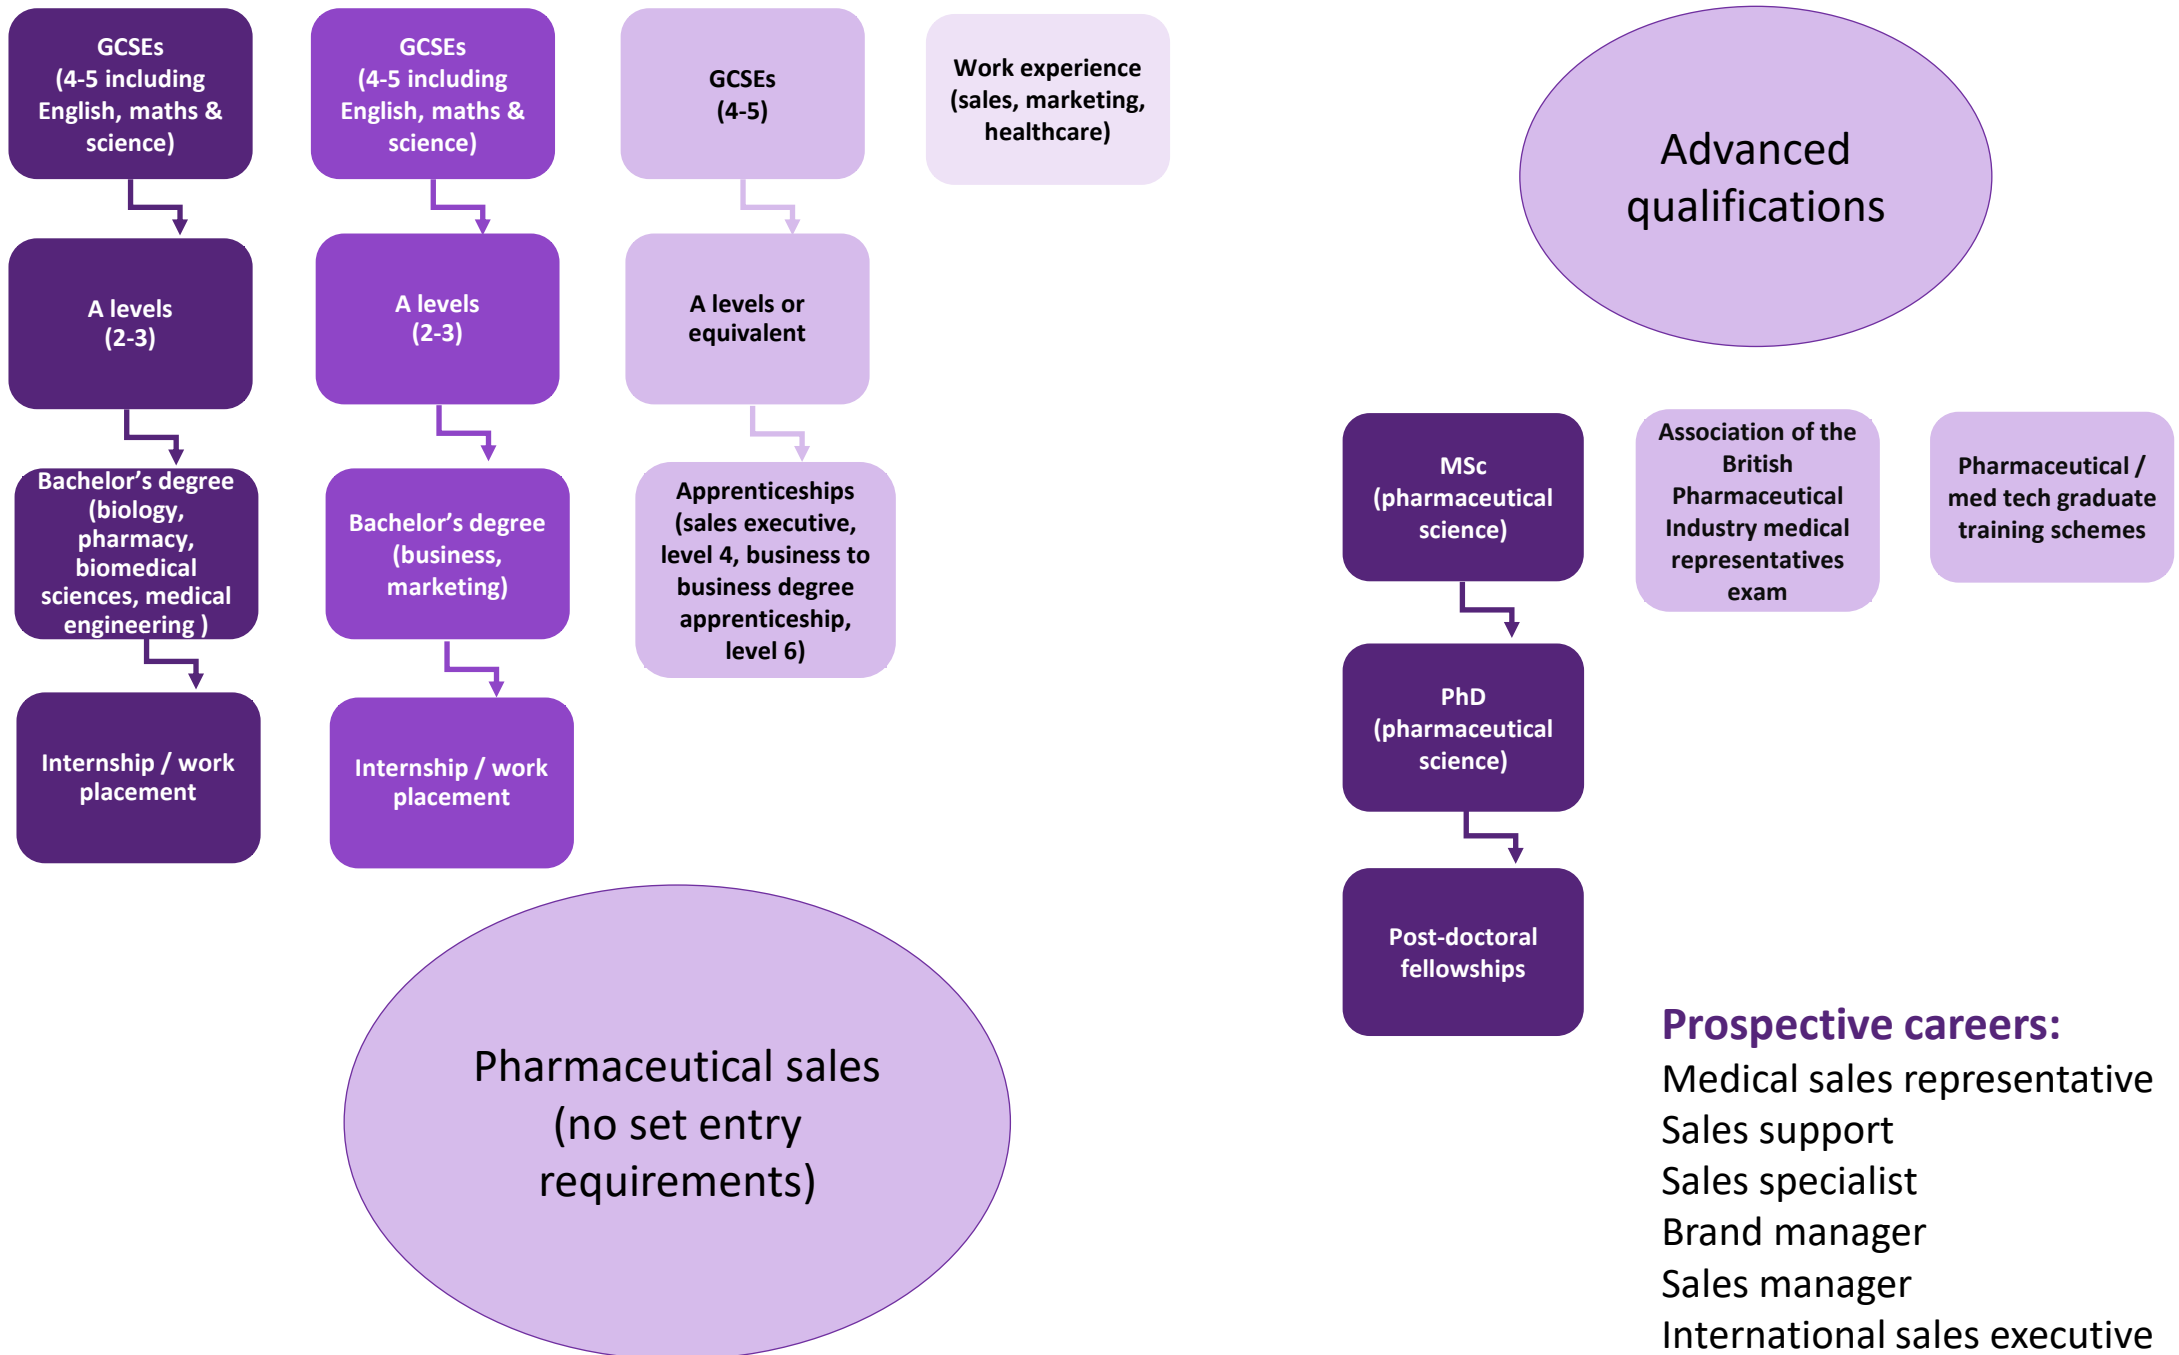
GCSEs
(4-5 including English, maths & science)

A levels
(2-3)

Bachelor's degree (biology, pharmacy, biomedical sciences, medical engineering )

Internship / work placement

GCSEs
(4-5 including English, maths & science)

A levels
(2-3)

Bachelor's degree (business, marketing)

Internship / work placement

GCSEs
(4-5)

A levels or equivalent

Apprenticeships (sales executive, level 4, business to business degree apprenticeship, level 6)

Work experience (sales, marketing, healthcare)

Pharmaceutical sales (no set entry requirements)

Advanced qualifications

MSc (pharmaceutical science)

PhD (pharmaceutical science)

Post-doctoral fellowships

Association of the British Pharmaceutical Industry medical representatives exam

Pharmaceutical / med tech graduate training schemes

Prospective careers:
Medical sales representative
Sales support
Sales specialist
Brand manager
Sales manager
International sales executive